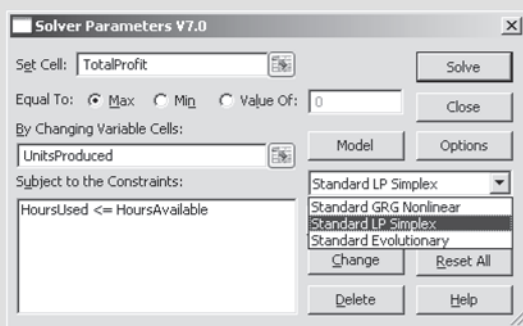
Solver Parameters V7.0

Set Cell: TotalProfit

Solve

Equal To: Max Min Value Of: 0

Close

By Changing Variable Cells:

Model

Options

UnitsProduced

Subject to the Constraints:

Standard LP Simplex

HoursUsed <= HoursAvailable

Standard GRG Nonlinear
Standard LP Simplex
Standard Evolutionary

Change

Reset All

Delete

Help